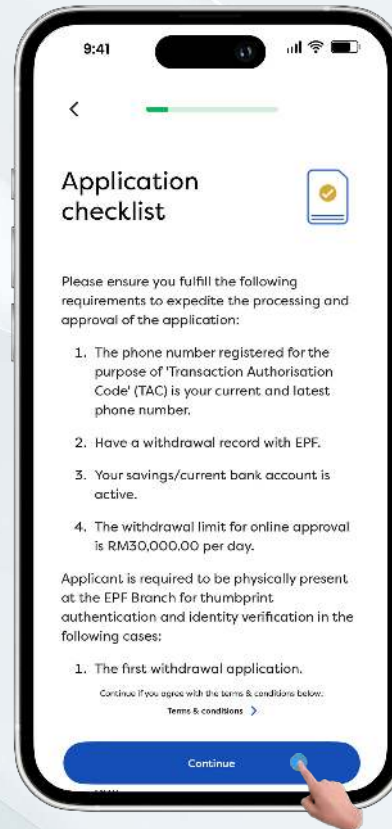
9:41

<

Application checklist

Please ensure you fulfill the following requirements to expedite the processing and approval of the application:

1. The phone number registered for the purpose of 'Transaction Authorisation Code' (TAC) is your current and latest phone number.

2. Have a withdrawal record with EPF.

3. Your savings/current bank account is active.

4. The withdrawal limit for online approval is RM30,000.00 per day.

Applicant is required to be physically present at the EPF Branch for thumbprint authentication and identity verification in the following cases:

1. The first withdrawal application.

Continue if you agree with the terms & conditions below.

Terms & conditions >

Continue